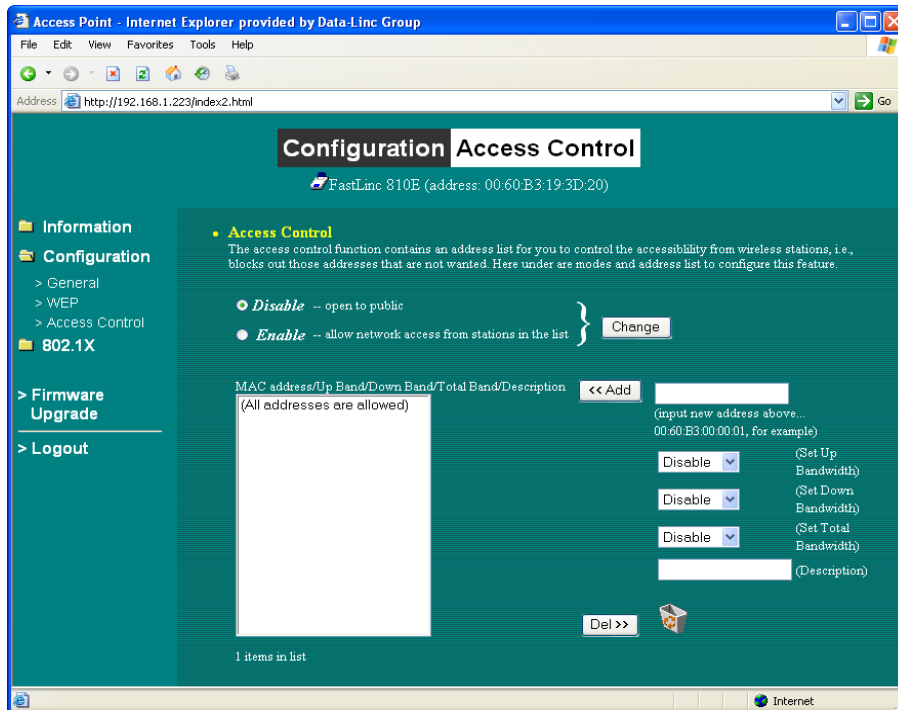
Access Point - Internet Explorer provided by Data-Linc Group

File Edit View Favorites Tools Help

Address http://192.168.1.223/index2.html Go

Configuration Access Control

FastLinc 810E (address: 00:60:B3:19:3D:20)

Information
Configuration
> General
> WEP
> Access Control
802.1X

> Firmware Upgrade

> Logout

• Access Control
The access control function contains an address list for you to control the accessiblility from wireless stations, i.e., blocks out those addresses that are not wanted. Here under are modes and address list to configure this feature.

Disable -- open to public
Enable -- allow network access from stations in the list
Change

MAC address/Up Band/Down Band/Total Band/Description
(All addresses are allowed)

<< Add
(input new address above... 00:60:B3:00:00:01, for example)
Disable (Set Up Bandwidth)
Disable (Set Down Bandwidth)
Disable (Set Total Bandwidth)
(Description)

Del >>

1 items in list

Internet